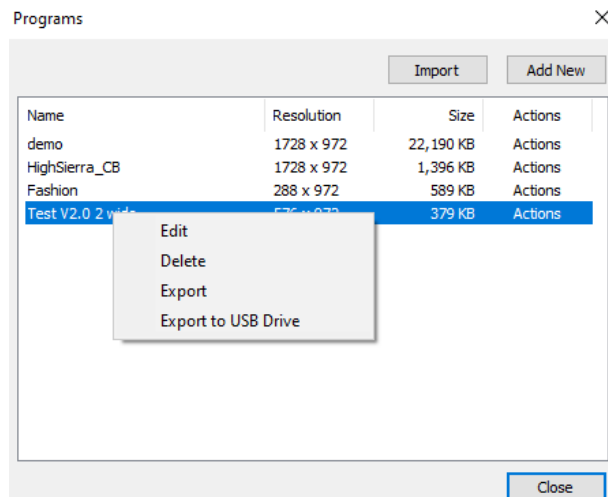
Programs

×

Import

Add New

| Name | Resolution | Size | Actions |
|---|---|---|---|
| demo | 1728 x 972 | 22,190 KB | Actions |
| HighSierra_CB | 1728 x 972 | 1,396 KB | Actions |
| Fashion | 288 x 972 | 589 KB | Actions |
| Test V2.0 2 wi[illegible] | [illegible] | 379 KB | Actions |

Edit
Delete
Export
Export to USB Drive

Close